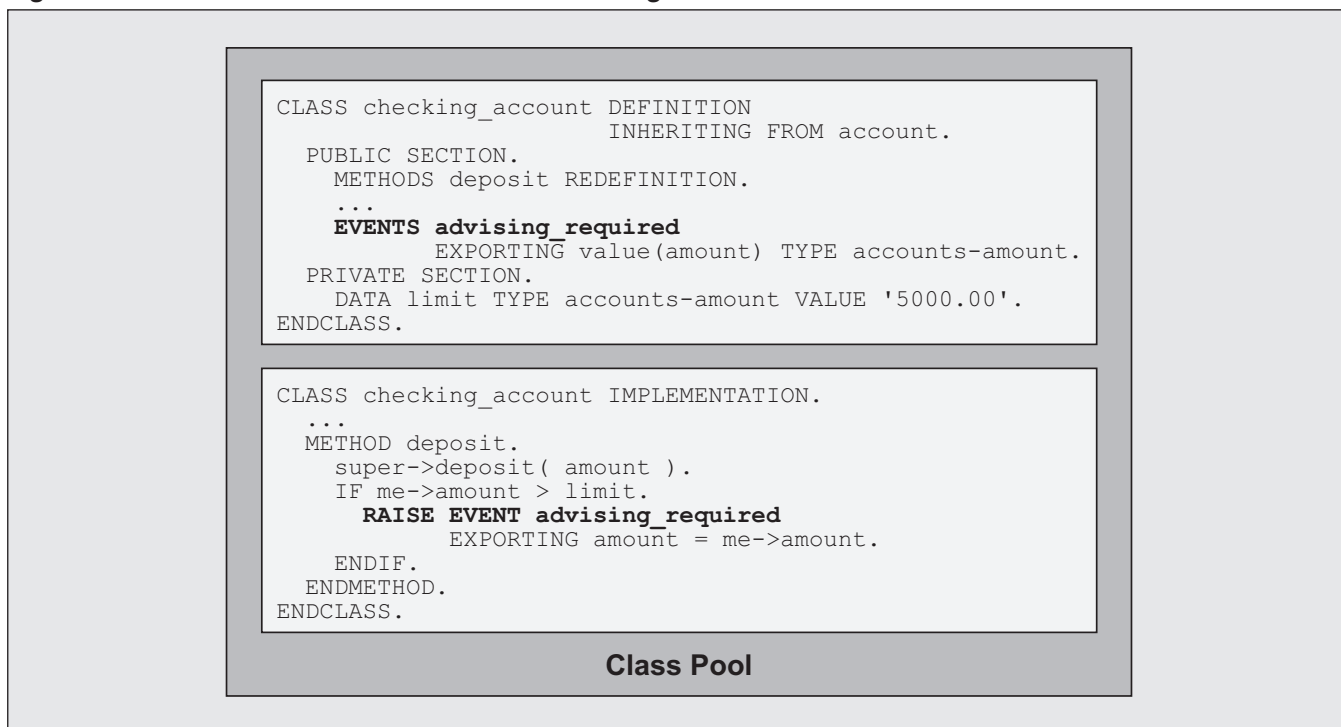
CLASS checking_account DEFINITION
                       INHERITING FROM account.
  PUBLIC SECTION.
    METHODS deposit REDEFINITION.
    ...
    EVENTS advising_required
           EXPORTING value(amount) TYPE accounts-amount.
  PRIVATE SECTION.
    DATA limit TYPE accounts-amount VALUE '5000.00'.
ENDCLASS.

CLASS checking_account IMPLEMENTATION.
  ...
  METHOD deposit.
    super->deposit( amount ).
    IF me->amount > limit.
      RAISE EVENT advising_required
            EXPORTING amount = me->amount.
    ENDIF.
  ENDMETHOD.
ENDCLASS.

Class Pool